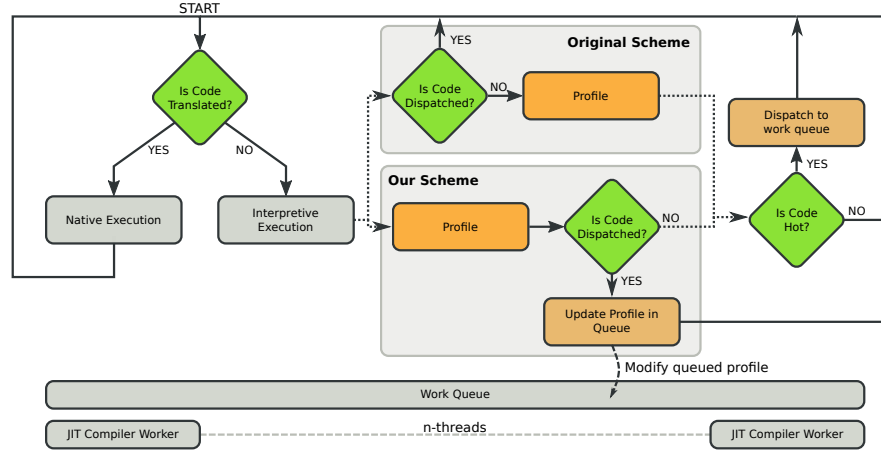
START

Is Code Translated?

YES

NO

Native Execution

Interpretive Execution

Original Scheme

YES

Is Code Dispatched?

NO

Profile

Our Scheme

Profile

Is Code Dispatched?

NO

YES

Update Profile in Queue

Dispatch to work queue

YES

Is Code Hot?

NO

Modify queued profile

Work Queue

JIT Compiler Worker

n-threads

JIT Compiler Worker